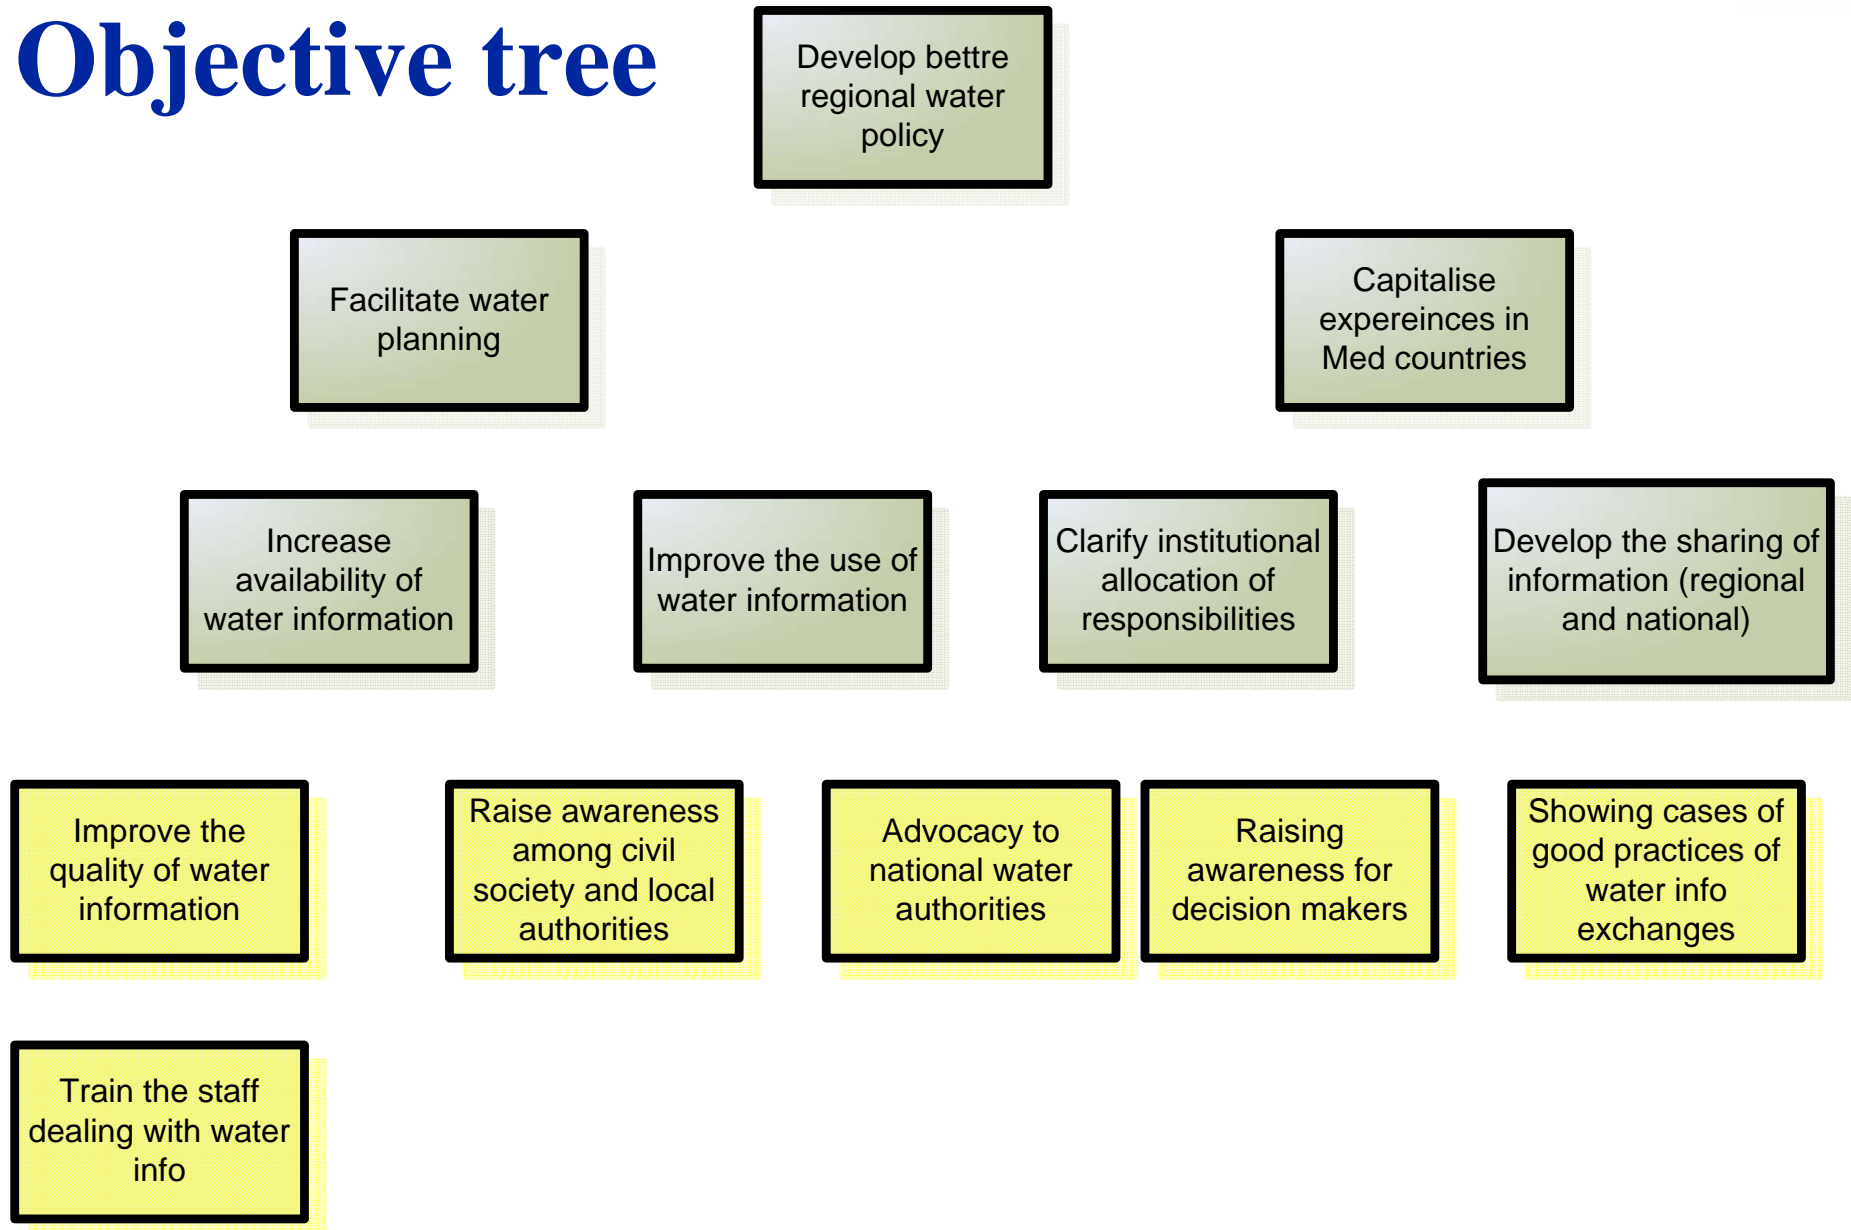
Objective tree

Develop bettre regional water policy

Facilitate water planning

Capitalise expereinces in Med countries

Increase availability of water information

Improve the use of water information

Clarify institutional allocation of responsibilities

Develop the sharing of information (regional and national)

Improve the quality of water information

Raise awareness among civil society and local authorities

Advocacy to national water authorities

Raising awareness for decision makers

Showing cases of good practices of water info exchanges

Train the staff dealing with water info